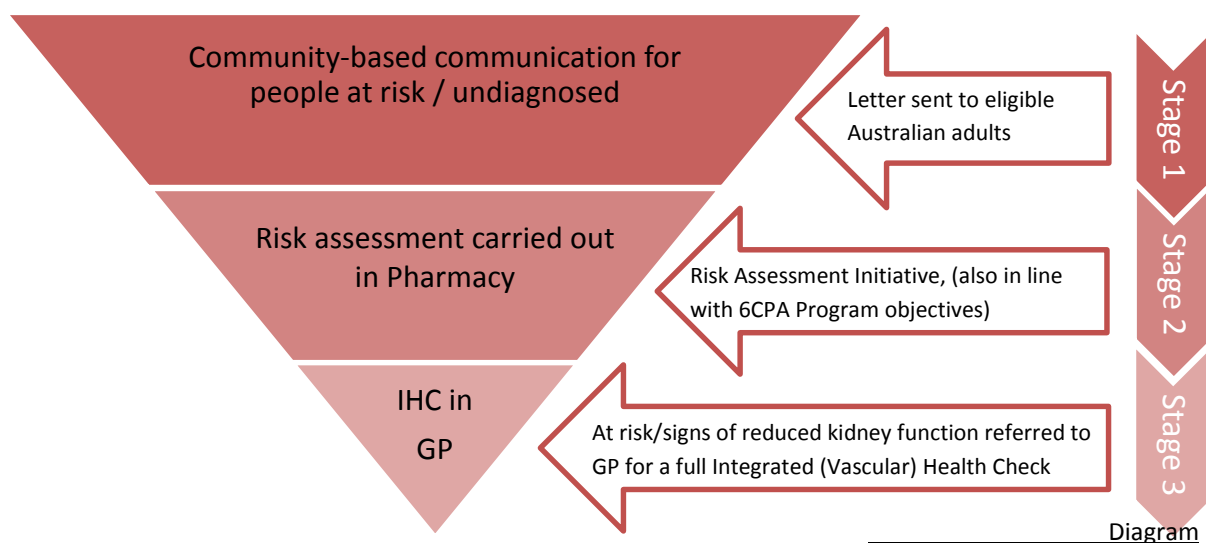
Community-based communication for people at risk / undiagnosed

Letter sent to eligible Australian adults

Stage 1

Risk assessment carried out in Pharmacy

Risk Assessment Initiative, (also in line with 6CPA Program objectives)

Stage 2

IHC in GP

At risk/signs of reduced kidney function referred to GP for a full Integrated (Vascular) Health Check

Stage 3

Diagram